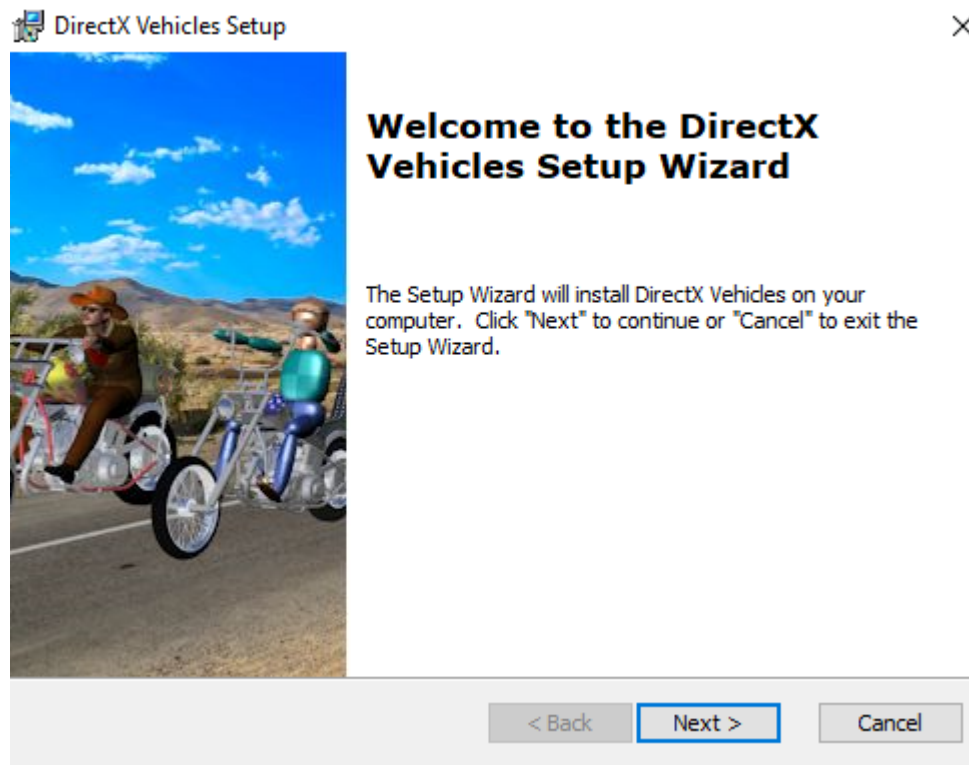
DirectX Vehicles Setup

×

Welcome to the DirectX Vehicles Setup Wizard

The Setup Wizard will install DirectX Vehicles on your computer. Click "Next" to continue or "Cancel" to exit the Setup Wizard.

< Back

Next >

Cancel